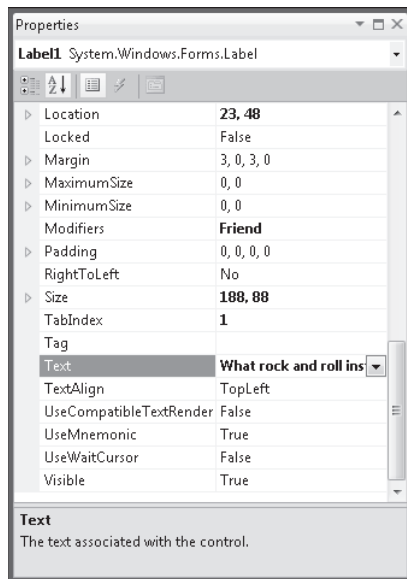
Properties

Label1 System.Windows.Forms.Label

| | |
|---|---|
| Location | 23, 48 |
| Locked | False |
| Margin | 3, 0, 3, 0 |
| MaximumSize | 0, 0 |
| MinimumSize | 0, 0 |
| Modifiers | Friend |
| Padding | 0, 0, 0, 0 |
| RightToLeft | No |
| Size | 188, 88 |
| TabIndex | 1 |
| Tag | |
| Text | What rock and roll ins |
| TextAlign | TopLeft |
| UseCompatibleTextRender | False |
| UseMnemonic | True |
| UseWaitCursor | False |
| Visible | True |

Text
The text associated with the control.